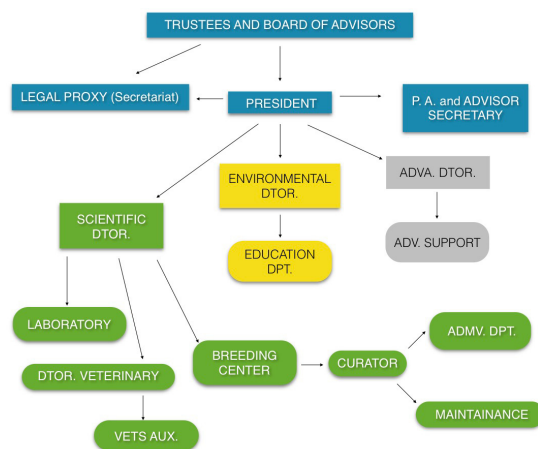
TRUSTEES AND BOARD OF ADVISORS

LEGAL PROXY (Secretariat)

PRESIDENT

P. A. and ADVISOR SECRETARY

SCIENTIFIC DTOR.

ENVIRONMENTAL DTOR.

ADVA. DTOR.

EDUCATION DPT.

ADV. SUPPORT

LABORATORY

DTOR. VETERINARY

VETS AUX.

BREEDING CENTER

CURATOR

ADMV. DPT.

MAINTAINANCE